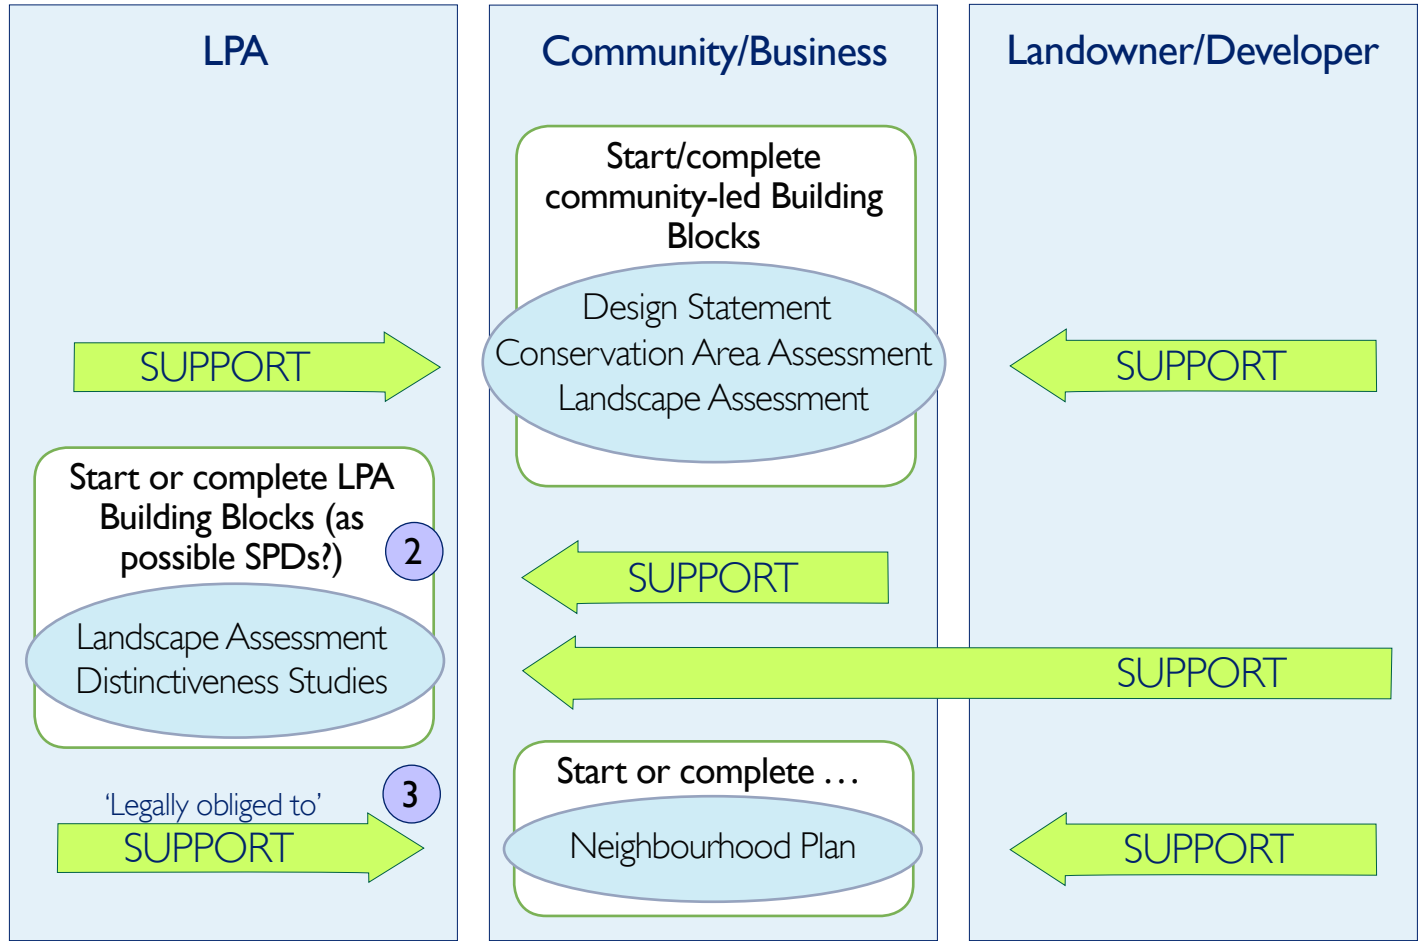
LPA

Community/Business

Landowner/Developer

Start/complete community-led Building Blocks

Design Statement
Conservation Area Assessment
Landscape Assessment

SUPPORT

SUPPORT

Start or complete LPA Building Blocks (as possible SPDs?)

2

Landscape Assessment
Distinctiveness Studies

SUPPORT

SUPPORT

'Legally obliged to'

3

SUPPORT

Start or complete …

Neighbourhood Plan

SUPPORT